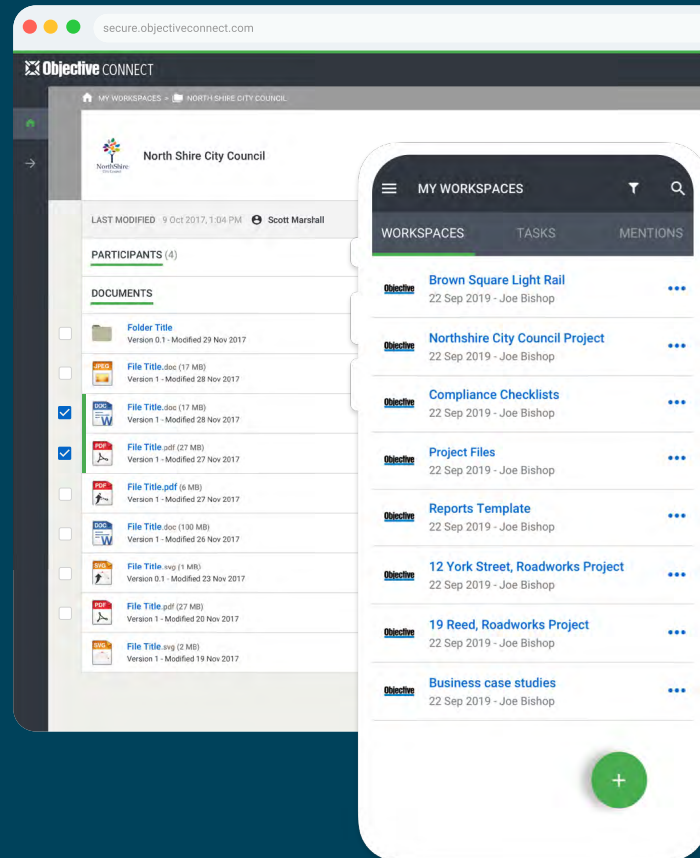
secure.objectiveconnect.com

Objective CONNECT

MY WORKSPACES > NORTH SHIRE CITY COUNCIL

NorthShire City Council

North Shire City Council

LAST MODIFIED 9 Oct 2017, 1:04 PM Scott Marshall

PARTICIPANTS (4)

DOCUMENTS

Folder Title
Version 0.1 - Modified 29 Nov 2017

JPEG
File Title.doc (17 MB)
Version 1 - Modified 28 Nov 2017

DOC
File Title.doc (17 MB)
Version 1 - Modified 28 Nov 2017

PDF
File Title.pdf (27 MB)
Version 1 - Modified 27 Nov 2017

PDF
File Title.pdf (6 MB)
Version 1 - Modified 27 Nov 2017

DOC
File Title.doc (130 MB)
Version 1 - Modified 26 Nov 2017

SVG
File Title.svg (1 MB)
Version 0.1 - Modified 23 Nov 2017

PDF
File Title.pdf (27 MB)
Version 1 - Modified 20 Nov 2017

SVG
File Title.svg (2 MB)
Version 1 - Modified 19 Nov 2017

MY WORKSPACES

WORKSPACES TASKS MENTIONS

Objective
Brown Square Light Rail
22 Sep 2019 - Joe Bishop

Objective
Northshire City Council Project
22 Sep 2019 - Joe Bishop

Objective
Compliance Checklists
22 Sep 2019 - Joe Bishop

Objective
Project Files
22 Sep 2019 - Joe Bishop

Objective
Reports Template
22 Sep 2019 - Joe Bishop

Objective
12 York Street, Roadworks Project
22 Sep 2019 - Joe Bishop

Objective
19 Reed, Roadworks Project
22 Sep 2019 - Joe Bishop

Objective
Business case studies
22 Sep 2019 - Joe Bishop

+